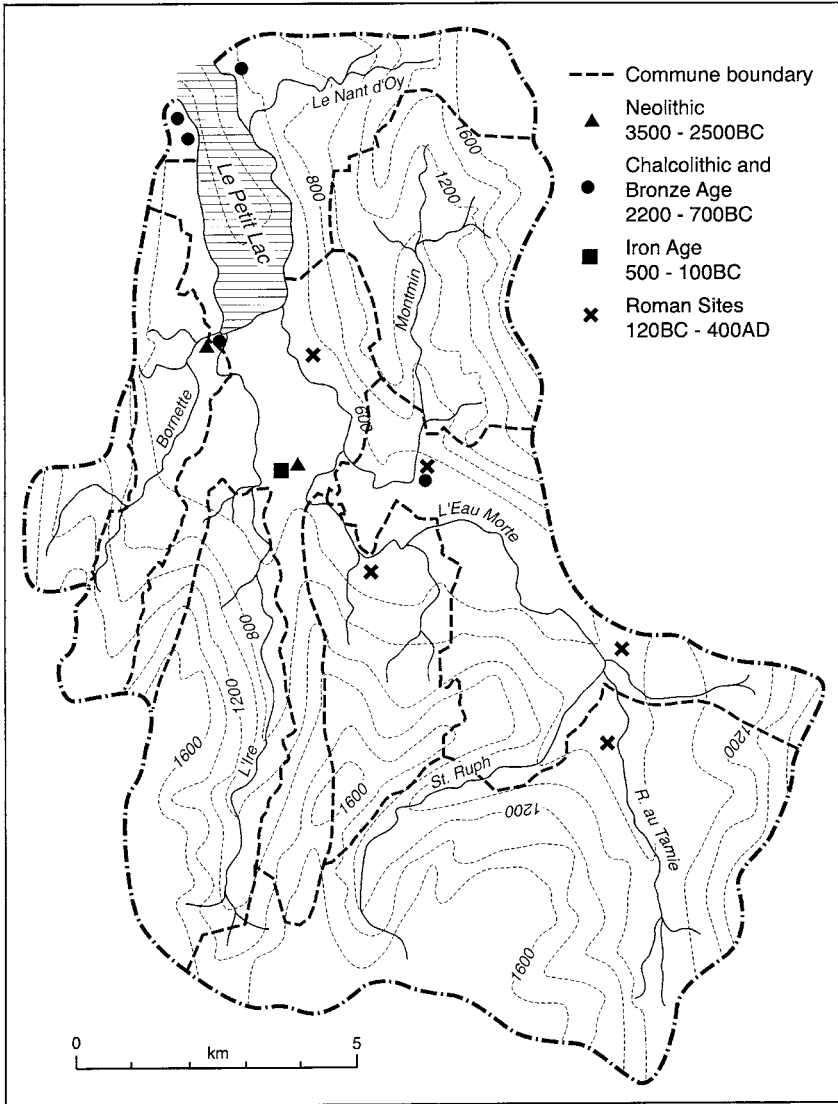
Commune boundary
Neolithic
3500 - 2500BC
Chalcolithic and Bronze Age
2200 - 700BC
Iron Age
500 - 100BC
Roman Sites
120BC - 400AD

Le Nant d'Oy
1600
1200
800
Le Petit Lac
Montmin
Bornette
600
L'Eau Morte
800
1200
1600
L'Ire
1600
St. Ruph
1200
1200
R. au Tamie
1600

0
km
5